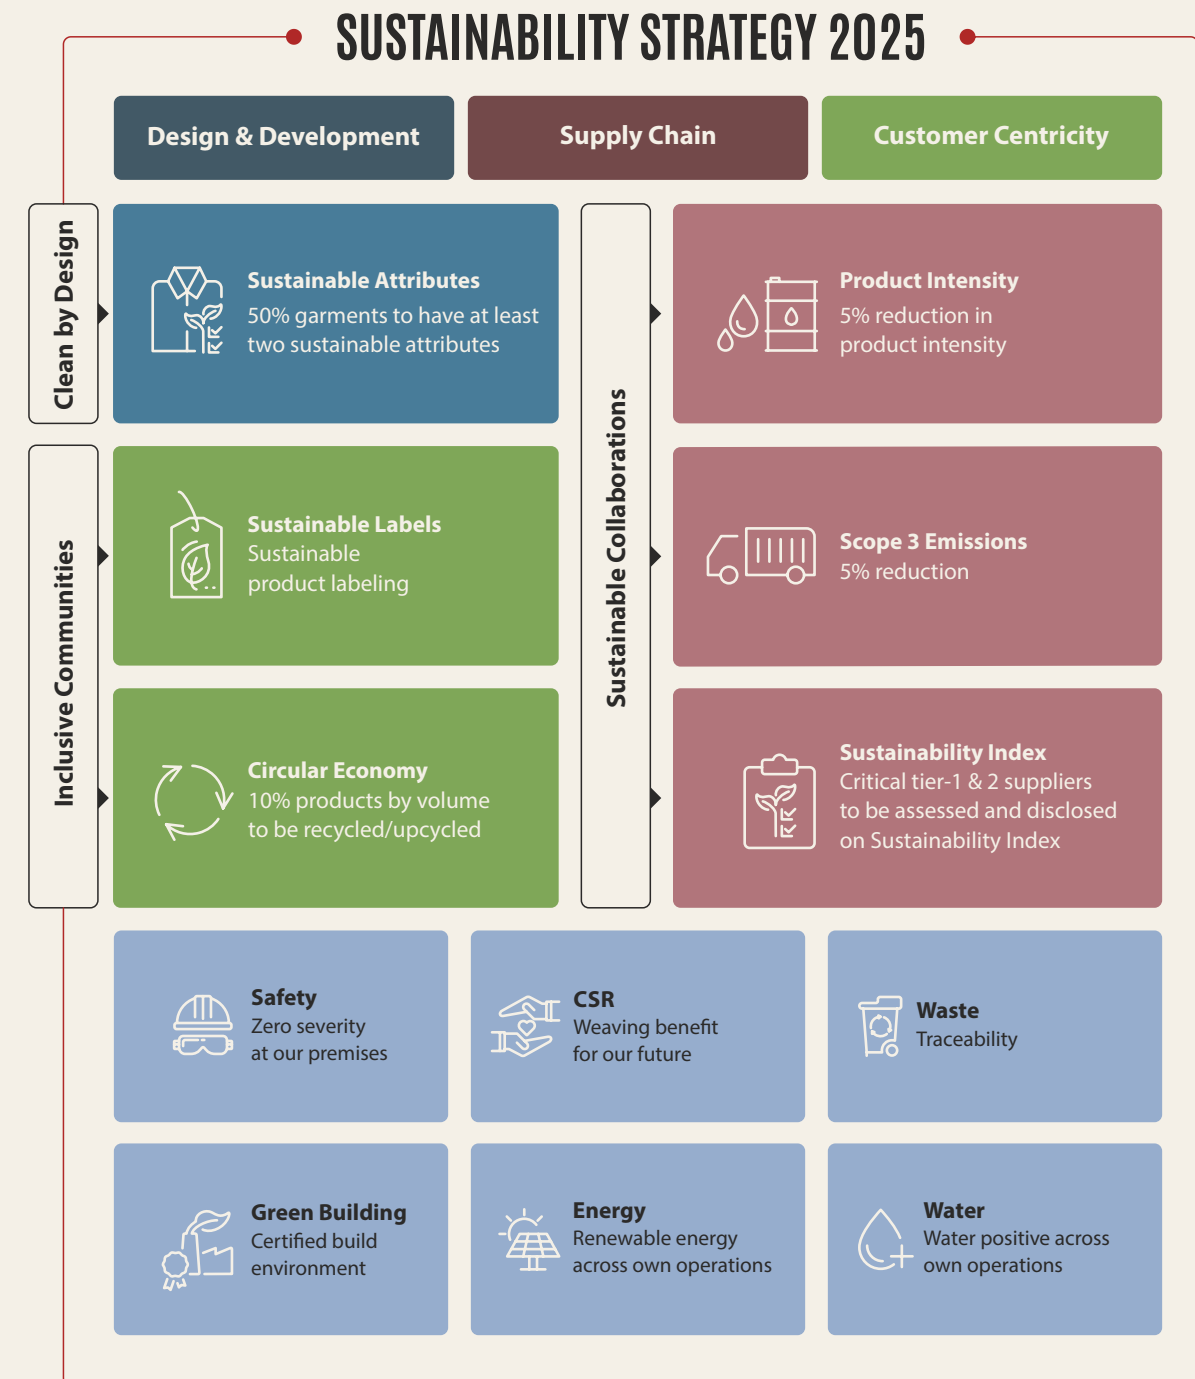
SUSTAINABILITY STRATEGY 2025

Design & Development

Supply Chain

Customer Centricity

Clean by Design

Inclusive Communities

Sustainable Attributes
50% garments to have at least two sustainable attributes

Sustainable Labels
Sustainable product labeling

Circular Economy
10% products by volume to be recycled/upcycled

Sustainable Collaborations

Product Intensity
5% reduction in product intensity

Scope 3 Emissions
5% reduction

Sustainability Index
Critical tier-1 & 2 suppliers to be assessed and disclosed on Sustainability Index

Safety
Zero severity at our premises

CSR
Weaving benefit for our future

Waste
Traceability

Green Building
Certified build environment

Energy
Renewable energy across own operations

Water
Water positive across own operations